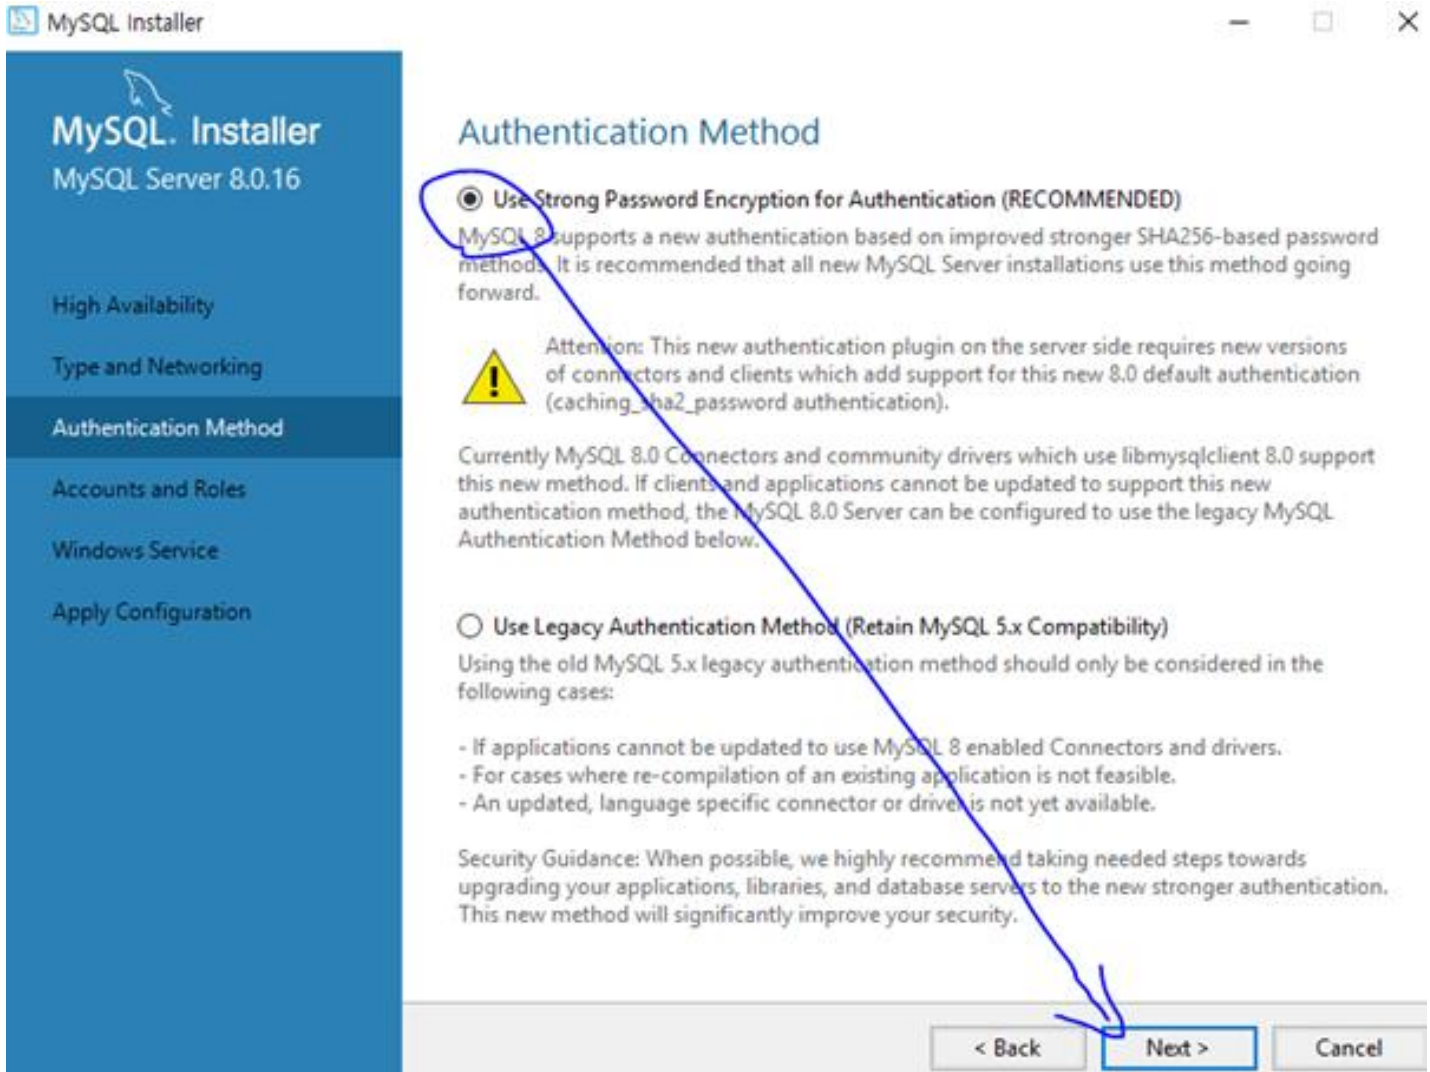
MySQL Installer

MySQL. Installer
MySQL Server 8.0.16

High Availability

Type and Networking

Authentication Method

Accounts and Roles

Windows Service

Apply Configuration

Authentication Method

Use Strong Password Encryption for Authentication (RECOMMENDED)

MySQL 8 supports a new authentication based on improved stronger SHA256-based password methods. It is recommended that all new MySQL Server installations use this method going forward.

Attention: This new authentication plugin on the server side requires new versions of connectors and clients which add support for this new 8.0 default authentication (caching_sha2_password authentication).

Currently MySQL 8.0 Connectors and community drivers which use libmysqlclient 8.0 support this new method. If clients and applications cannot be updated to support this new authentication method, the MySQL 8.0 Server can be configured to use the legacy MySQL Authentication Method below.

Use Legacy Authentication Method (Retain MySQL 5.x Compatibility)

Using the old MySQL 5.x legacy authentication method should only be considered in the following cases:

- If applications cannot be updated to use MySQL 8 enabled Connectors and drivers.
- For cases where re-compilation of an existing application is not feasible.
- An updated, language specific connector or driver is not yet available.

Security Guidance: When possible, we highly recommend taking needed steps towards upgrading your applications, libraries, and database servers to the new stronger authentication. This new method will significantly improve your security.

< Back

Next >

Cancel